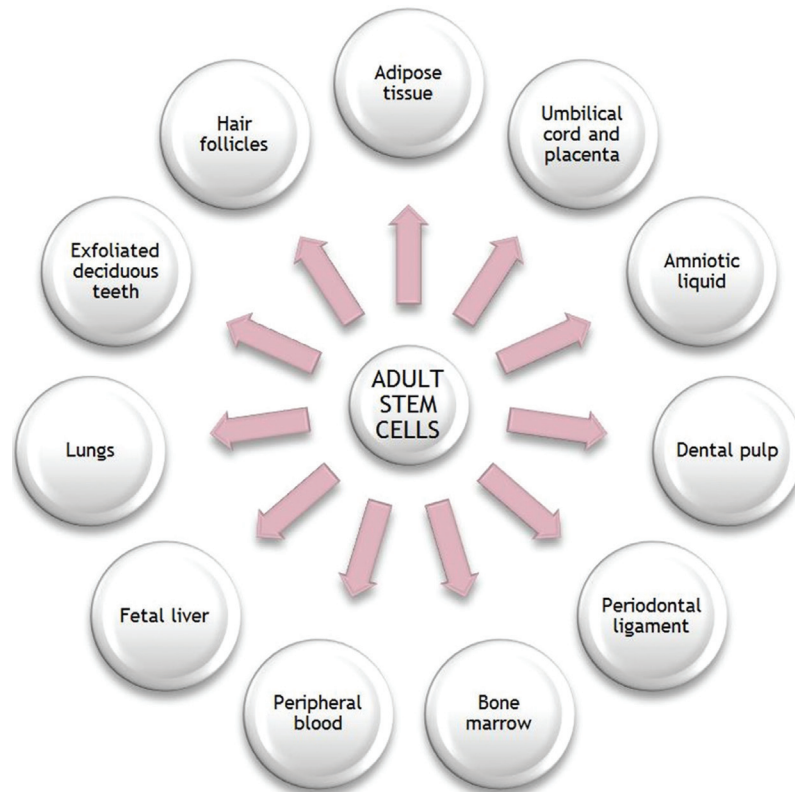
ADULT STEM CELLS

Adipose tissue

Umbilical cord and placenta

Amniotic liquid

Dental pulp

Periodontal ligament

Bone marrow

Peripheral blood

Fetal liver

Lungs

Exfoliated deciduous teeth

Hair follicles